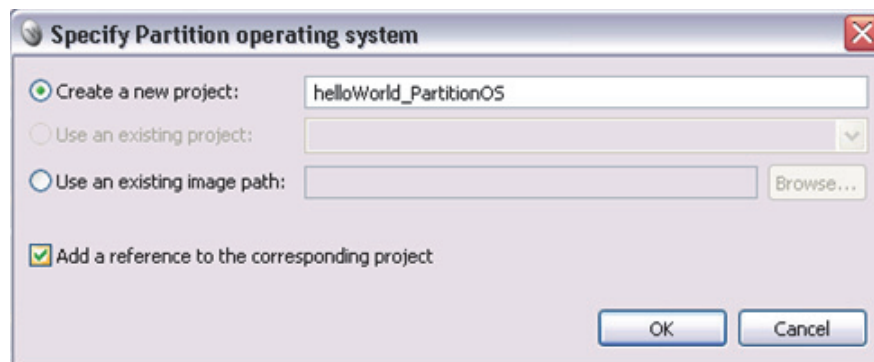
Specify Partition operating system

Create a new project: helloWorld_PartitionOS

Use an existing project:

Use an existing image path: Browse...

Add a reference to the corresponding project

OK Cancel